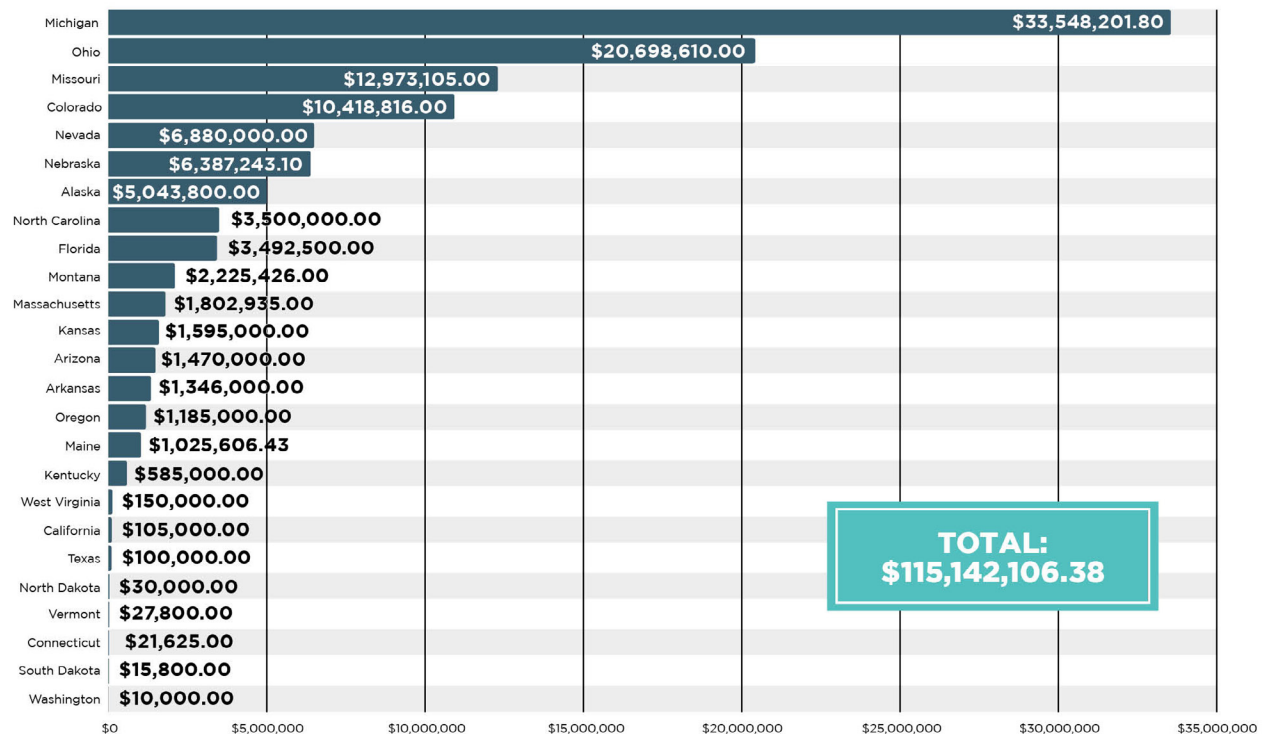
| State | Amount |
|---|---|
| Michigan | \$33,548,201.80 |
| Ohio | \$20,698,610.00 |
| Missouri | \$12,973,105.00 |
| Colorado | \$10,418,816.00 |
| Nevada | \$6,880,000.00 |
| Nebraska | \$6,387,243.10 |
| Alaska | \$5,043,800.00 |
| North Carolina | \$3,500,000.00 |
| Florida | \$3,492,500.00 |
| Montana | \$2,225,426.00 |
| Massachusetts | \$1,802,935.00 |
| Kansas | \$1,595,000.00 |
| Arizona | \$1,470,000.00 |
| Arkansas | \$1,346,000.00 |
| Oregon | \$1,185,000.00 |
| Maine | \$1,025,606.43 |
| Kentucky | \$585,000.00 |
| West Virginia | \$150,000.00 |
| California | \$105,000.00 |
| Texas | \$100,000.00 |
| North Dakota | \$30,000.00 |
| Vermont | \$27,800.00 |
| Connecticut | \$21,625.00 |
| South Dakota | \$15,800.00 |
| Washington | \$10,000.00 |

\$0 \$5,000,000 \$10,000,000 \$15,000,000 \$20,000,000 \$25,000,000 \$30,000,000 \$35,000,000

TOTAL:
\$115,142,106.38